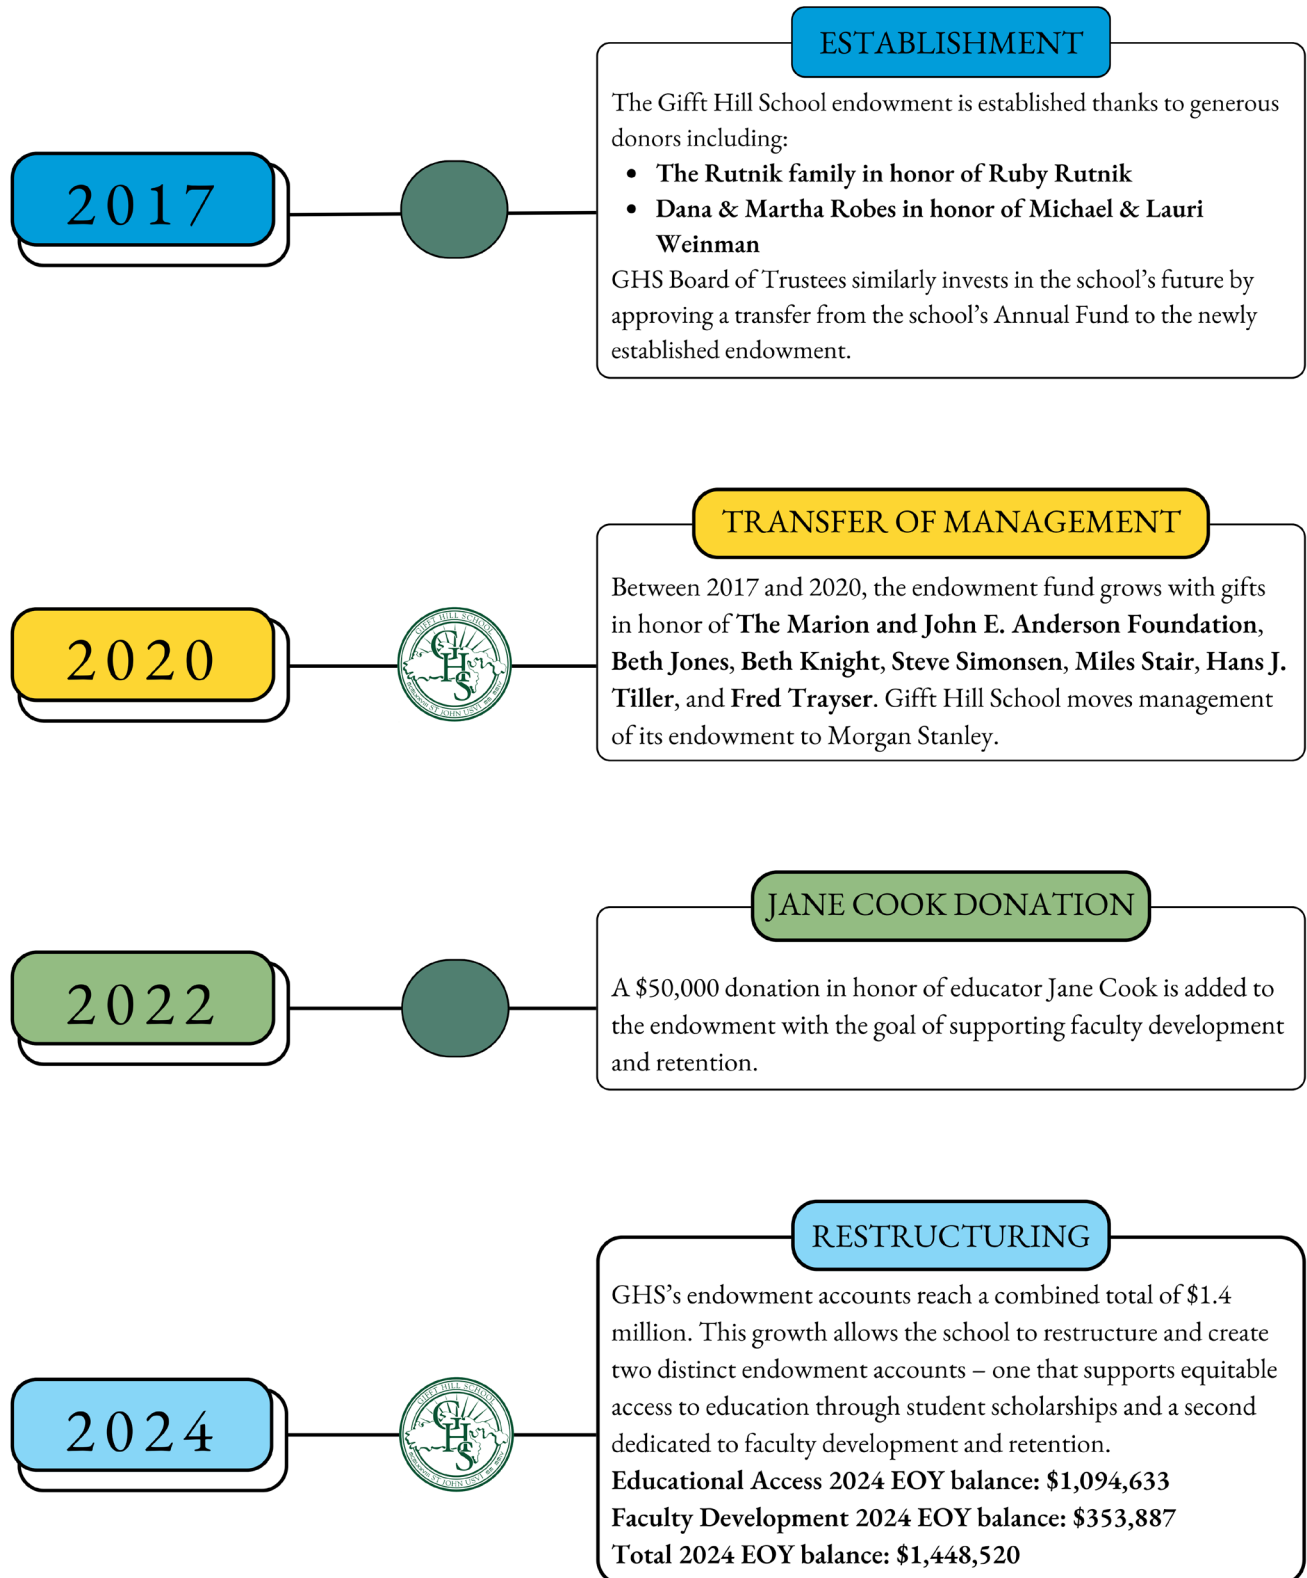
2017

ESTABLISHMENT

The Gifft Hill School endowment is established thanks to generous donors including:

- **The Rutnik family in honor of Ruby Rutnik**
- **Dana & Martha Robes in honor of Michael & Lauri Weinman**

GHS Board of Trustees similarly invests in the school's future by approving a transfer from the school's Annual Fund to the newly established endowment.

2020

GIFFT HILL SCHOOL GHS ST. JOHN USVI

TRANSFER OF MANAGEMENT

Between 2017 and 2020, the endowment fund grows with gifts in honor of **The Marion and John E. Anderson Foundation**, **Beth Jones**, **Beth Knight**, **Steve Simonsen**, **Miles Stair**, **Hans J. Tiller**, and **Fred Trayser**. Gifft Hill School moves management of its endowment to Morgan Stanley.

2022

JANE COOK DONATION

A $50,000 donation in honor of educator Jane Cook is added to the endowment with the goal of supporting faculty development and retention.

2024

GIFFT HILL SCHOOL GHS ST. JOHN USVI

RESTRUCTURING

GHS's endowment accounts reach a combined total of $1.4 million. This growth allows the school to restructure and create two distinct endowment accounts – one that supports equitable access to education through student scholarships and a second dedicated to faculty development and retention.
**Educational Access 2024 EOY balance: $1,094,633**
**Faculty Development 2024 EOY balance: $353,887**
**Total 2024 EOY balance: $1,448,520**